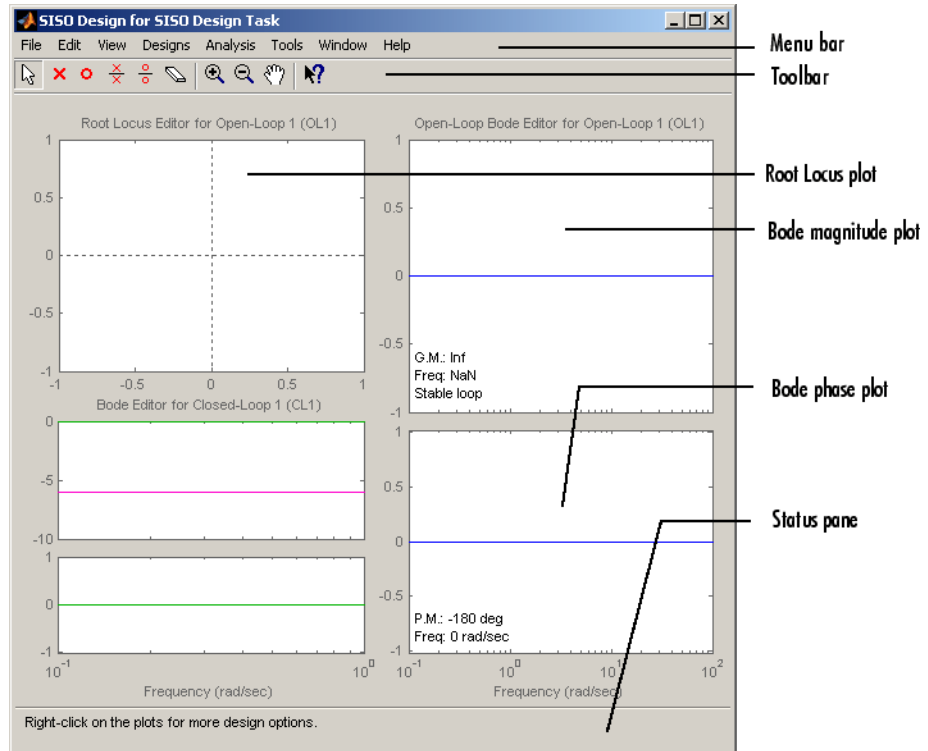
SISO Design for SISO Design Task

File Edit View Designs Analysis Tools Window Help

Menu bar

Toolbar

Root Locus Editor for Open-Loop 1 (OL1)

1
0.5
0
-0.5
-1
-1 -0.5 0 0.5 1

Root Locus plot

Open-Loop Bode Editor for Open-Loop 1 (OL1)

1
0.5
0
-0.5
-1

Bode magnitude plot

G.M.: Inf
Freq: NaN
Stable loop

Bode phase plot

Bode Editor for Closed-Loop 1 (CL1)

0
-5
-10

1
0.5
0
-0.5
-1

Status pane

1
0
-1

P.M.: -180 deg
Freq: 0 rad/sec

$10^{-1}$ $10^{0}$
Frequency (rad/sec)

$10^{-1}$ $10^{0}$ $10^{1}$ $10^{2}$
Frequency (rad/sec)

Right-click on the plots for more design options.